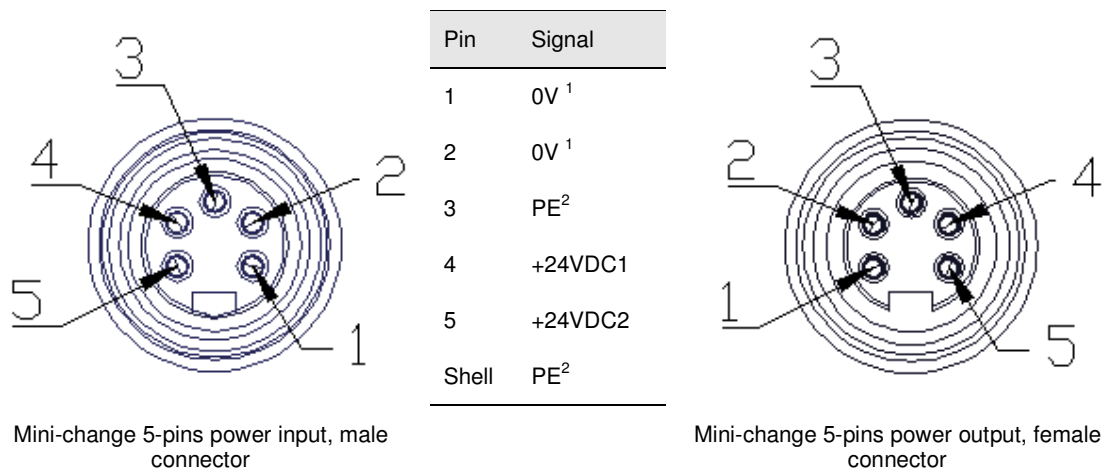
3
4
2
5
1

| Pin | Signal |
|---|---|
| 1 | 0V $^1$ |
| 2 | 0V $^1$ |
| 3 | PE$^2$ |
| 4 | +24VDC1 |
| 5 | +24VDC2 |
| Shell | PE$^2$ |

3
2
4
1
5

Mini-change 5-pins power input, male connector

Mini-change 5-pins power output, female connector